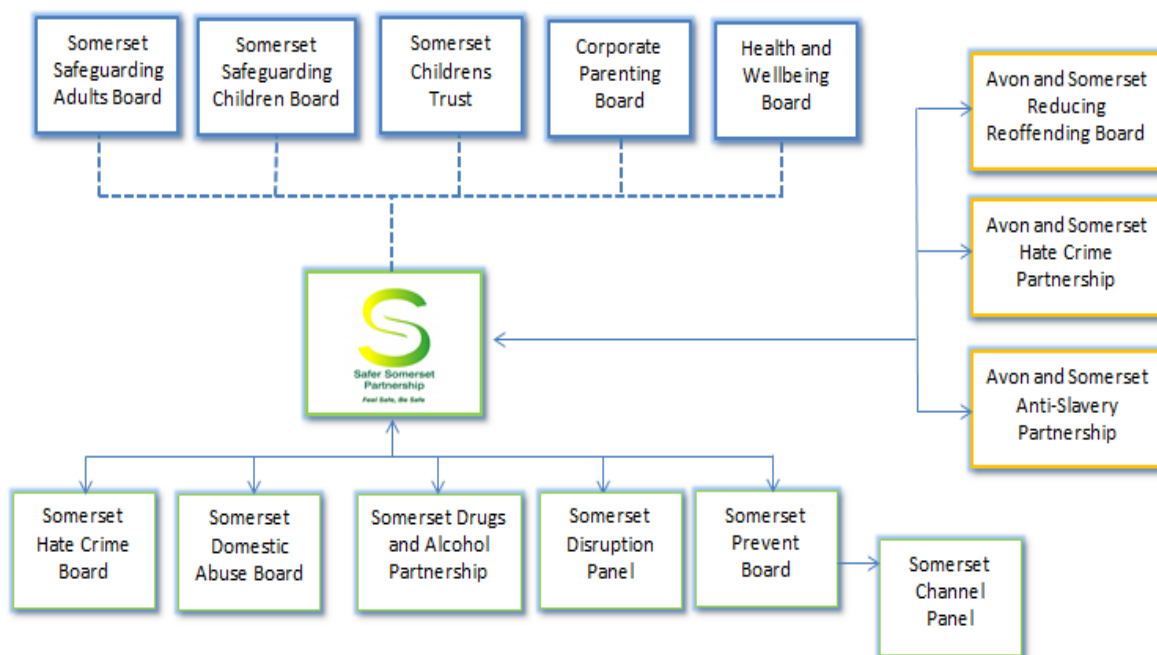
Somerset Safeguarding Adults Board

Somerset Safeguarding Children Board

Somerset Childrens Trust

Corporate Parenting Board

Health and Wellbeing Board

Avon and Somerset Reducing Reoffending Board

Avon and Somerset Hate Crime Partnership

Avon and Somerset Anti-Slavery Partnership

Safer Somerset Partnership

Feel Safe, Be Safe

Somerset Hate Crime Board

Somerset Domestic Abuse Board

Somerset Drugs and Alcohol Partnership

Somerset Disruption Panel

Somerset Prevent Board

Somerset Channel Panel